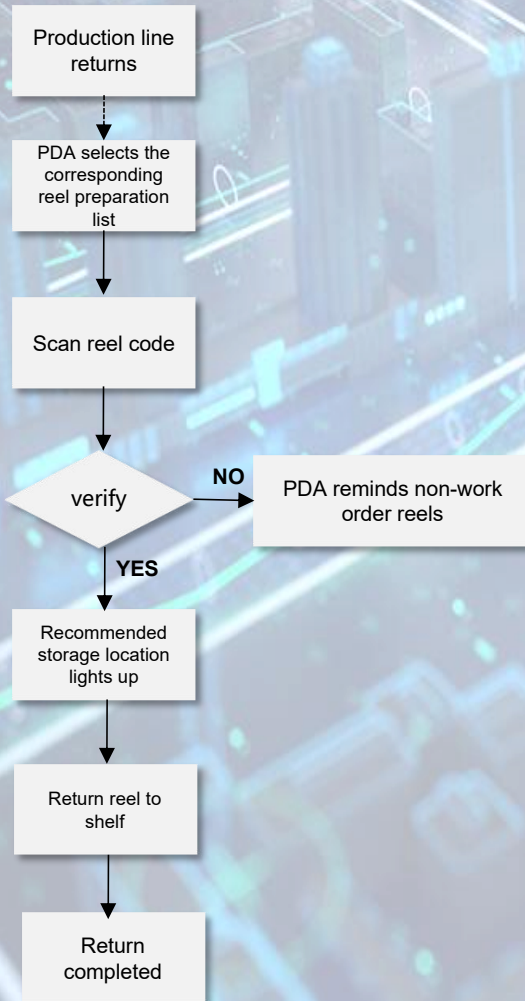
Production line returns

PDA selects the corresponding reel preparation list

Scan reel code

verify

NO

PDA reminds non-work order reels

YES

Recommended storage location lights up

Return reel to shelf

Return completed